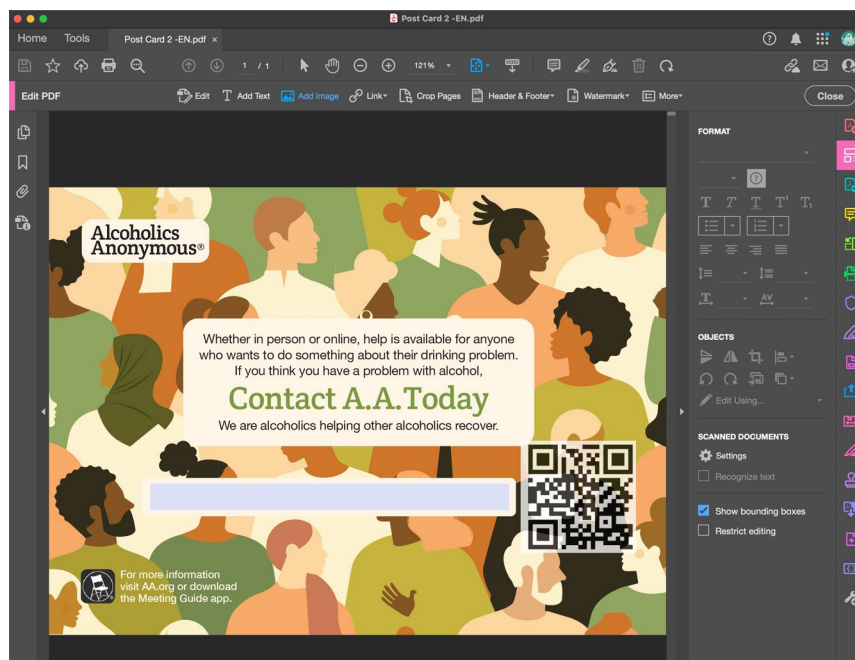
Post Card 2 -EN.pdf

Home Tools Post Card 2 -EN.pdf ×

1 / 1 121%

Edit PDF Edit Add Text Add Image Link Crop Pages Header & Footer Watermark More Close

Alcoholics Anonymous®

Whether in person or online, help is available for anyone who wants to do something about their drinking problem. If you think you have a problem with alcohol,

Contact A.A.Today

We are alcoholics helping other alcoholics recover.

For more information visit AA.org or download the Meeting Guide app.

FORMAT

OBJECTS

Edit Using...

SCANNED DOCUMENTS

Settings

Recognize text

Show bounding boxes

Restrict editing